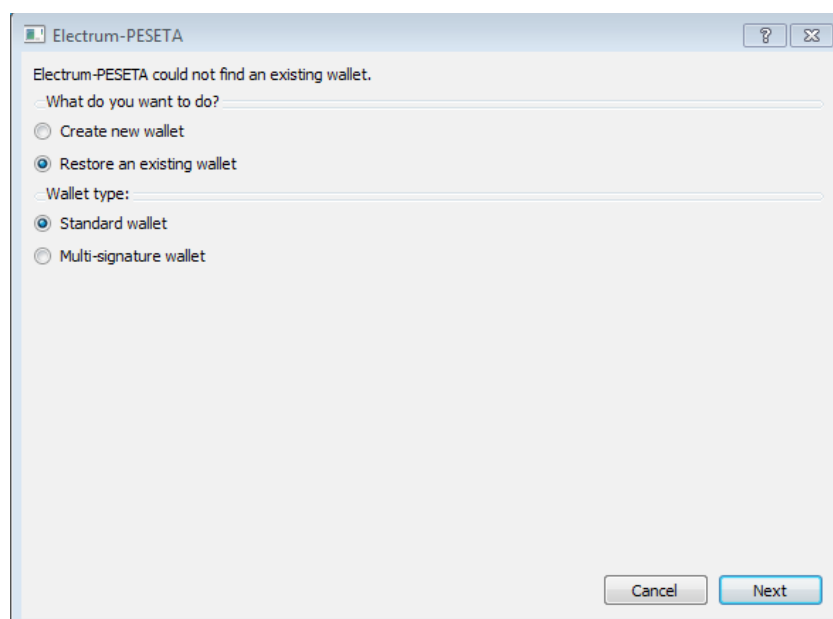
Electrum-PESETA

?

Electrum-PESETA could not find an existing wallet.

What do you want to do?

Create new wallet

Restore an existing wallet

Wallet type:

Standard wallet

Multi-signature wallet

Cancel

Next